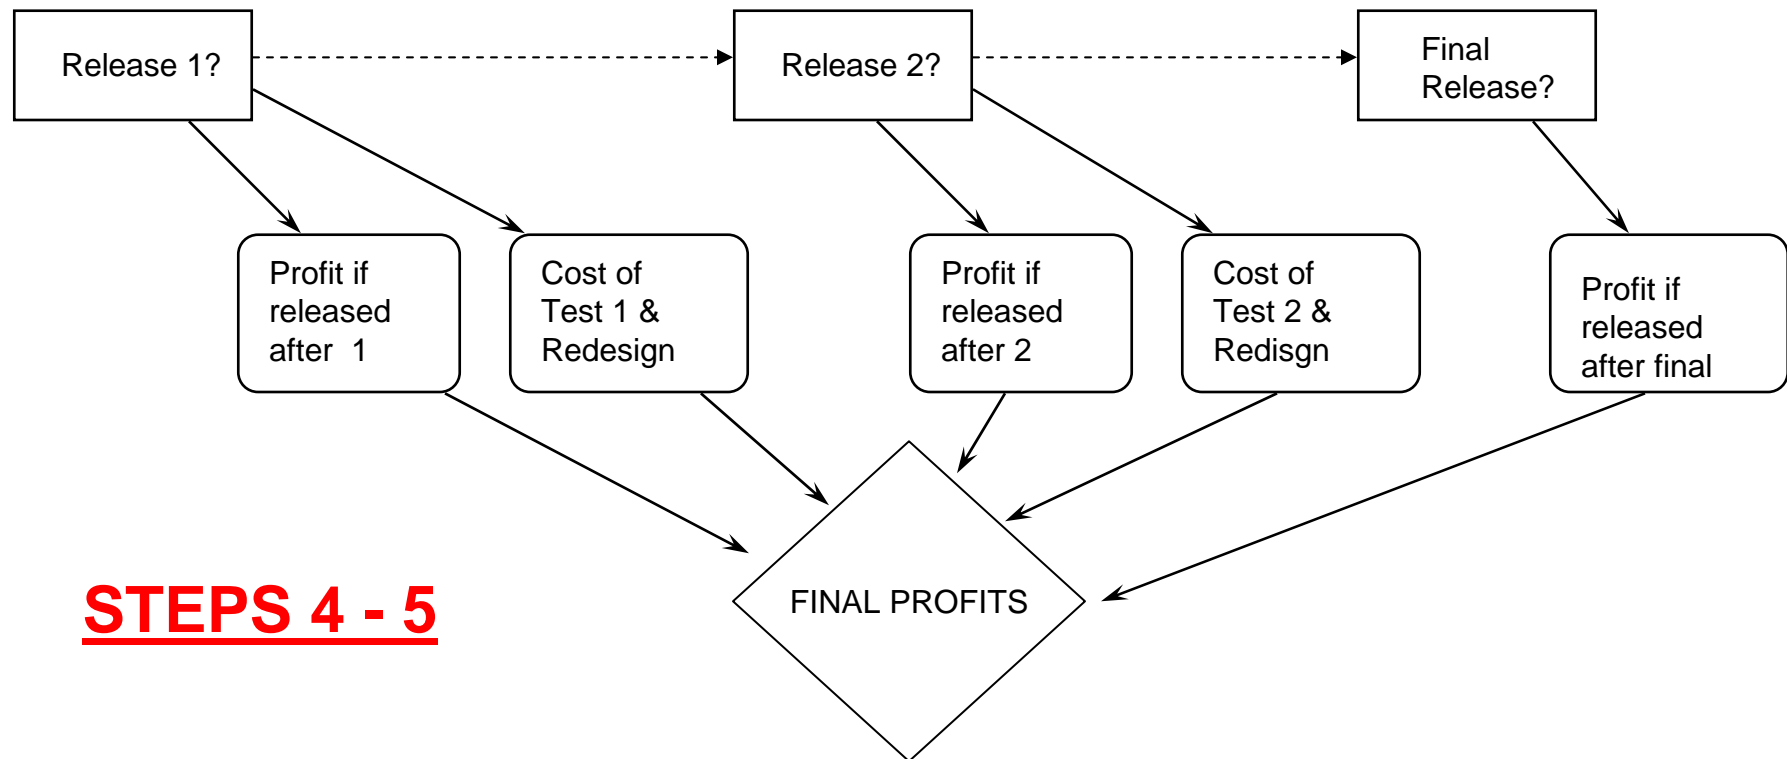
Release 1?

Release 2?

Final Release?

Profit if released after 1

Cost of Test 1 & Redesign

Profit if released after 2

Cost of Test 2 & Redisgn

Profit if released after final

STEPS 4 - 5

FINAL PROFITS